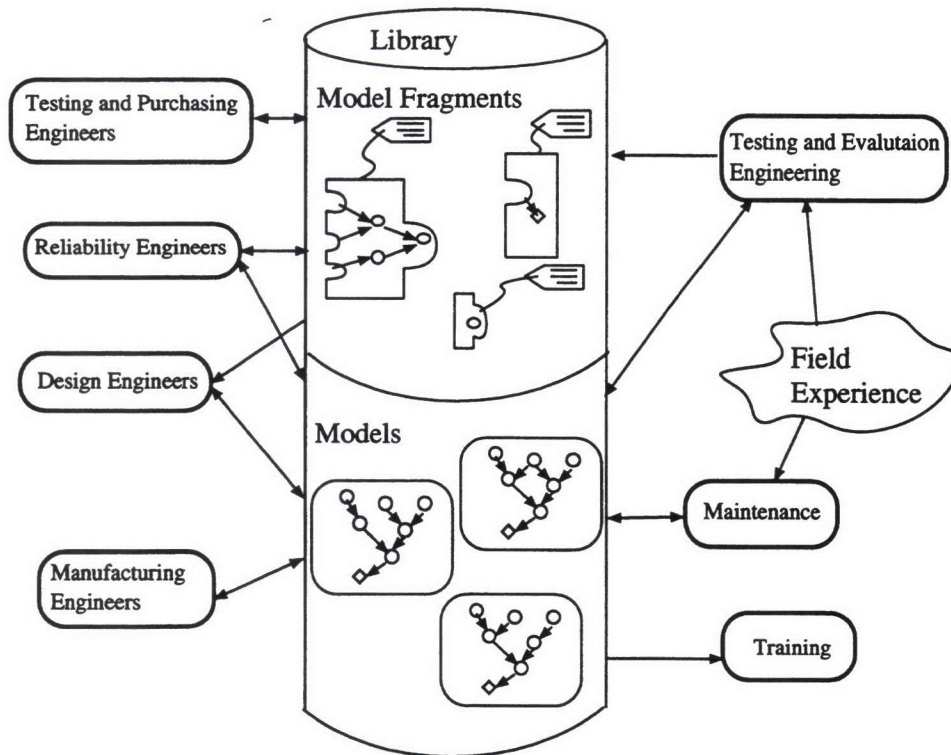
Library

Model Fragments

Testing and Purchasing Engineers

Testing and Evalutaion Engineering

Reliability Engineers

Design Engineers

Field Experience

Models

Maintenance

Manufacturing Engineers

Training